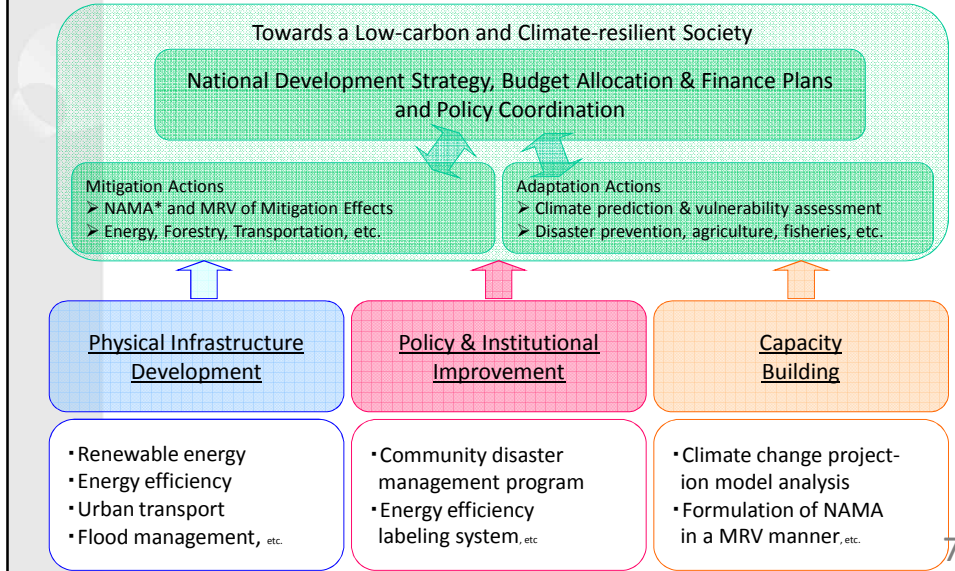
Towards a Low-carbon and Climate-resilient Society

National Development Strategy, Budget Allocation & Finance Plans and Policy Coordination

Mitigation Actions
➢ NAMA* and MRV of Mitigation Effects
➢ Energy, Forestry, Transportation, etc.

Adaptation Actions
➢ Climate prediction & vulnerability assessment
➢ Disaster prevention, agriculture, fisheries, etc.

Physical Infrastructure Development

Policy & Institutional Improvement

Capacity Building

・Renewable energy
・Energy efficiency
・Urban transport
・Flood management, etc.

・Community disaster management program
・Energy efficiency labeling system, etc

・Climate change projection model analysis
・Formulation of NAMA in a MRV manner, etc.

7